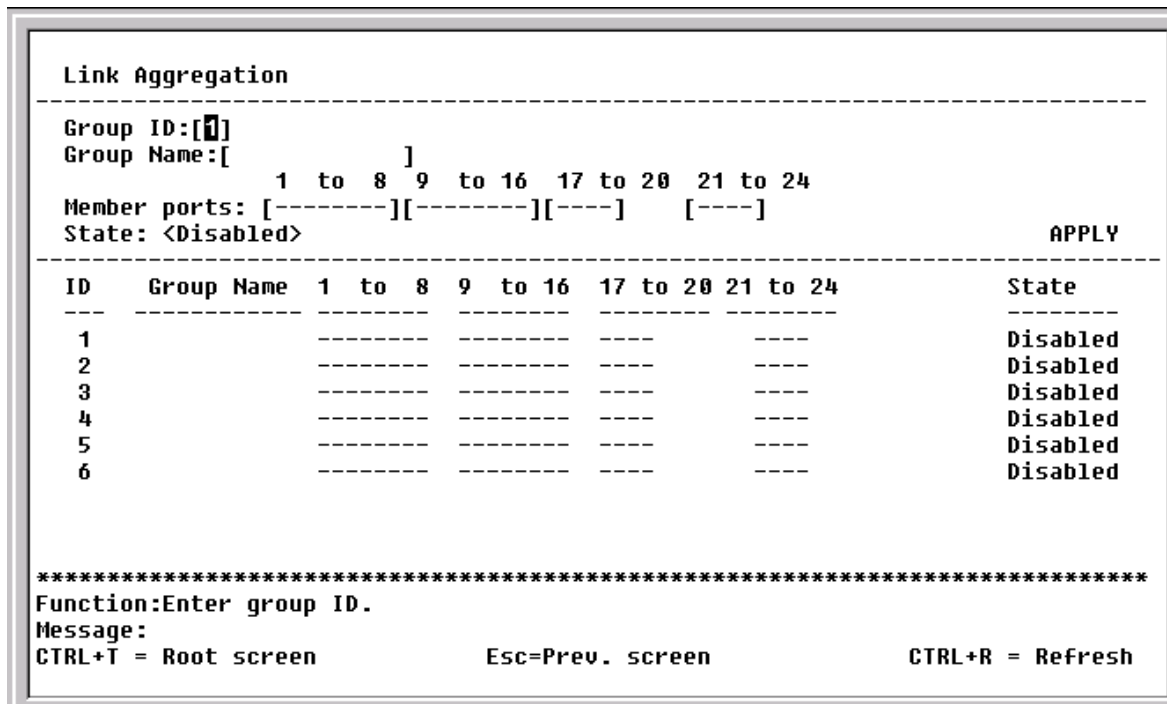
Link Aggregation

Group ID:[1]
Group Name:[ ]
1 to 8 9 to 16 17 to 20 21 to 24
Member ports: [--------][--------][----] [----]
State: <Disabled> APPLY

| ID | Group Name | 1 to 8 | 9 to 16 | 17 to 20 | 21 to 24 | State |
|---|---|---|---|---|---|---|
| 1 | | -------- | -------- | ---- | ---- | Disabled |
| 2 | | -------- | -------- | ---- | ---- | Disabled |
| 3 | | -------- | -------- | ---- | ---- | Disabled |
| 4 | | -------- | -------- | ---- | ---- | Disabled |
| 5 | | -------- | -------- | ---- | ---- | Disabled |
| 6 | | -------- | -------- | ---- | ---- | Disabled |

****************************************************************************
Function:Enter group ID.
Message:
CTRL+T = Root screen Esc=Prev. screen CTRL+R = Refresh